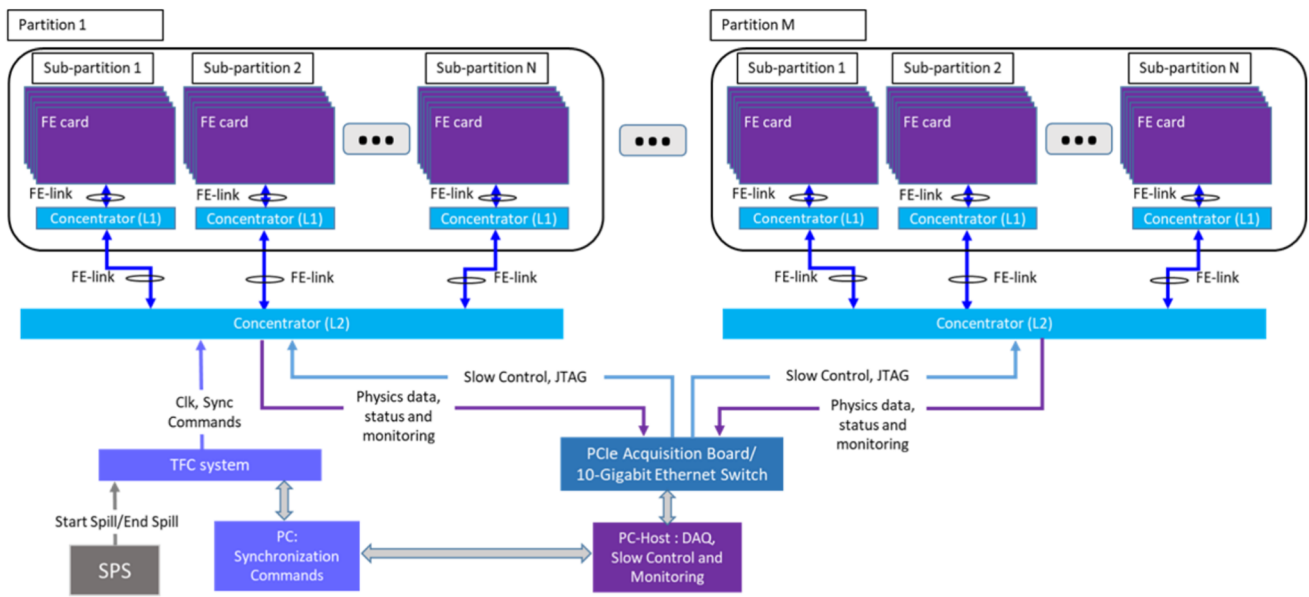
Partition 1

Sub-partition 1
Sub-partition 2
Sub-partition N

FE card
FE card
FE card

FE-link
FE-link
FE-link

Concentrator (L1)
Concentrator (L1)
Concentrator (L1)

FE-link
FE-link
FE-link

Concentrator (L2)

Partition M

Sub-partition 1
Sub-partition 2
Sub-partition N

FE card
FE card
FE card

FE-link
FE-link
FE-link

Concentrator (L1)
Concentrator (L1)
Concentrator (L1)

FE-link
FE-link
FE-link

Concentrator (L2)

Clk, Sync Commands

Physics data, status and monitoring

Slow Control, JTAG

Slow Control, JTAG

Physics data, status and monitoring

TFC system

PCIe Acquisition Board/ 10-Gigabit Ethernet Switch

Start Spill/End Spill

SPS

PC: Synchronization Commands

PC-Host : DAQ, Slow Control and Monitoring